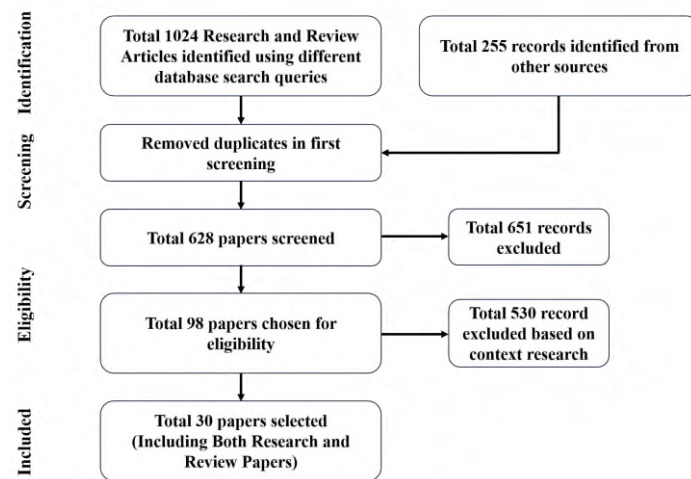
Identification

Total 1024 Research and Review Articles identified using different database search queries

Total 255 records identified from other sources

Screening

Removed duplicates in first screening

Total 628 papers screened

Total 651 records excluded

Eligibility

Total 98 papers chosen for eligibility

Total 530 record excluded based on context research

Included

Total 30 papers selected (Including Both Research and Review Papers)